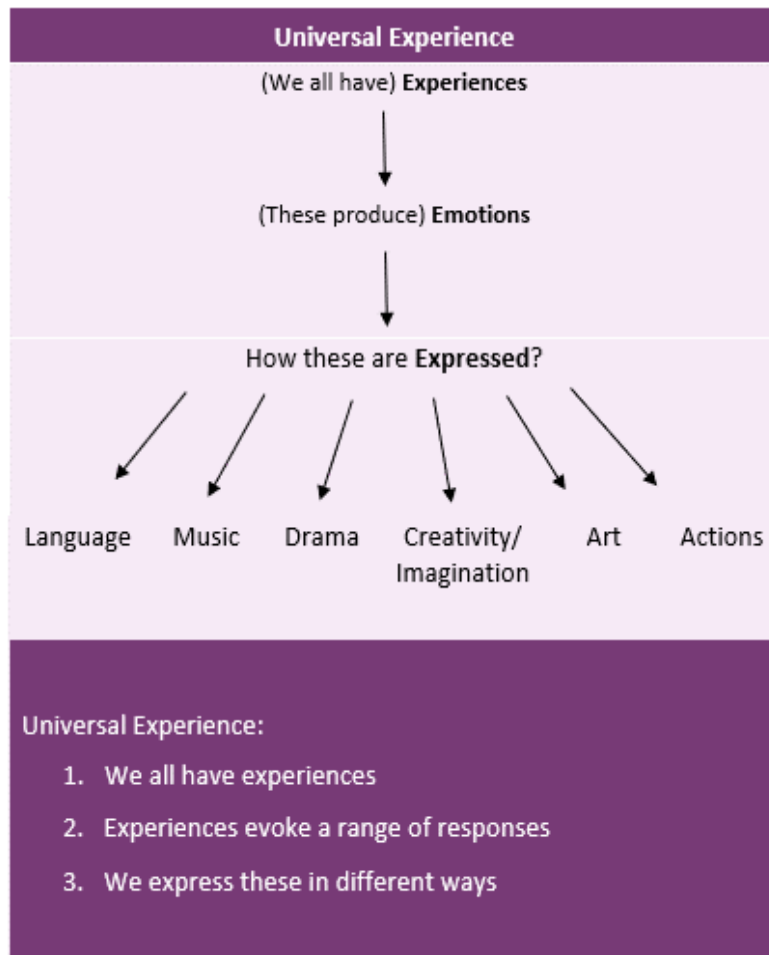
Universal Experience

(We all have) **Experiences**

(These produce) **Emotions**

How these are **Expressed**?

Language Music Drama Creativity/ Imagination Art Actions

Universal Experience:

1. We all have experiences
2. Experiences evoke a range of responses
3. We express these in different ways